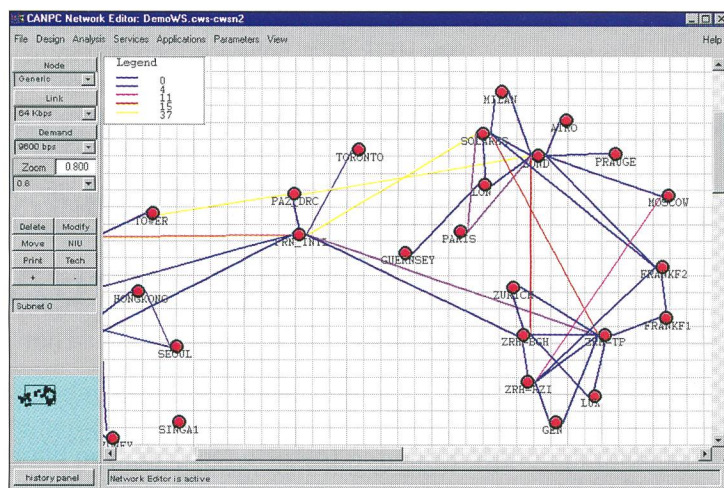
CANPC Network Editor: DemoWS.cws-cwsn2

File Design Analysis Services Applications Parameters View

Help

Node
Generic
Link
64 Kbps
Demand
9600 bps
Zoom 0.800
0.8

Delete Modify
Move NIU
Print Tech
+ -

Subnet 0

Legend
0
4
11
15
37

MILAN
AIRO
SOLARIS
LOND
PRAUGE
TORONTO
LON
MOSCOW
PAZ_DRC
TOWER
PRN_INTL
PARIS
GUERNSEY
FRANKF2
HONGKONG
ZURICH
FRANKF1
ZRH-BCH
ZRH-TP
SEOUL
ZRH-FZI
LON
SINGA1
GEN

history panel
Network Editor is active